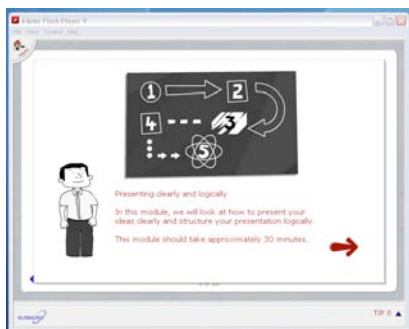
Adobe Flash Player 9

File View Control Help

1
2
4
3
5

Presenting clearly and logically

In this module, we will look at how to present your ideas clearly and structure your presentation logically.

This module should take approximately 30 minutes.

TIP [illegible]